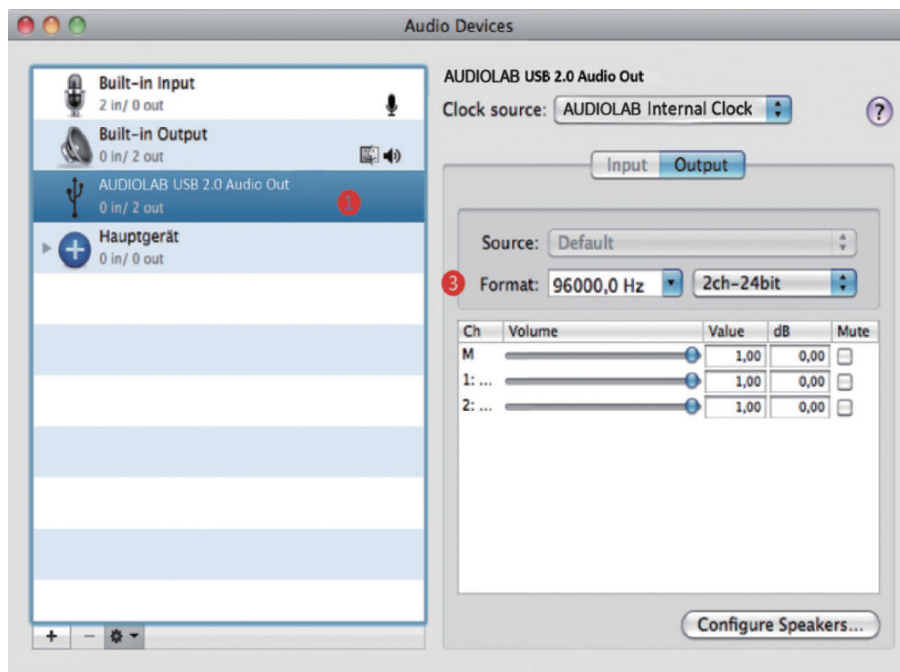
Audio Devices

Built-in Input
2 in/ 0 out

Built-in Output
0 in/ 2 out

AUDIOLAB USB 2.0 Audio Out
0 in/ 2 out

1

Hauptgerät
0 in/ 0 out

+ – 

AUDIOLAB USB 2.0 Audio Out

Clock source: AUDIOLAB Internal Clock

?

Input Output

Source: Default

3 Format: 96000,0 Hz 2ch-24bit

| Ch | Volume | Value | dB | Mute |
|---|---|---|---|---|
| M | | 1,00 | 0,00 | |
| 1: ... | | 1,00 | 0,00 | |
| 2: ... | | 1,00 | 0,00 | |

Configure Speakers...